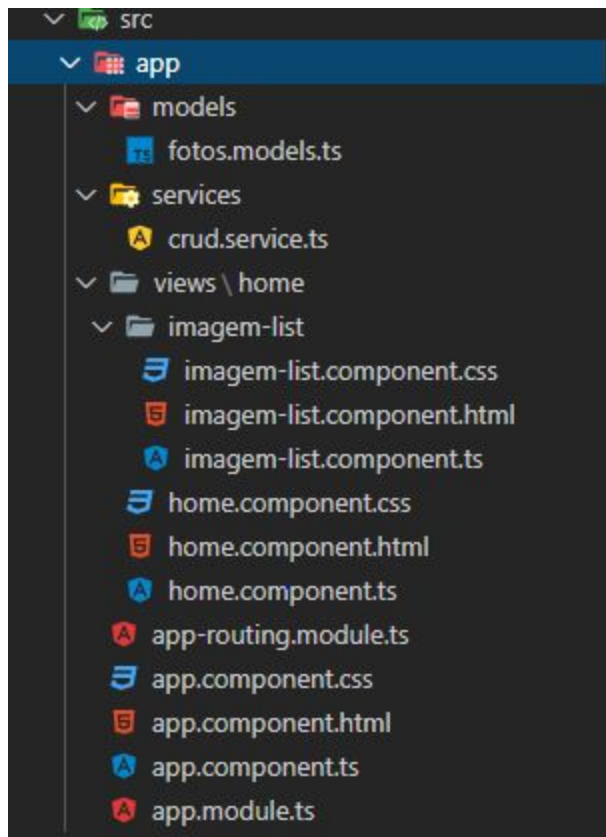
src
app
models
fotos.models.ts
services
crud.service.ts
views \ home
imagem-list
imagem-list.component.css
imagem-list.component.html
imagem-list.component.ts
home.component.css
home.component.html
home.component.ts
app-routing.module.ts
app.component.css
app.component.html
app.component.ts
app.module.ts